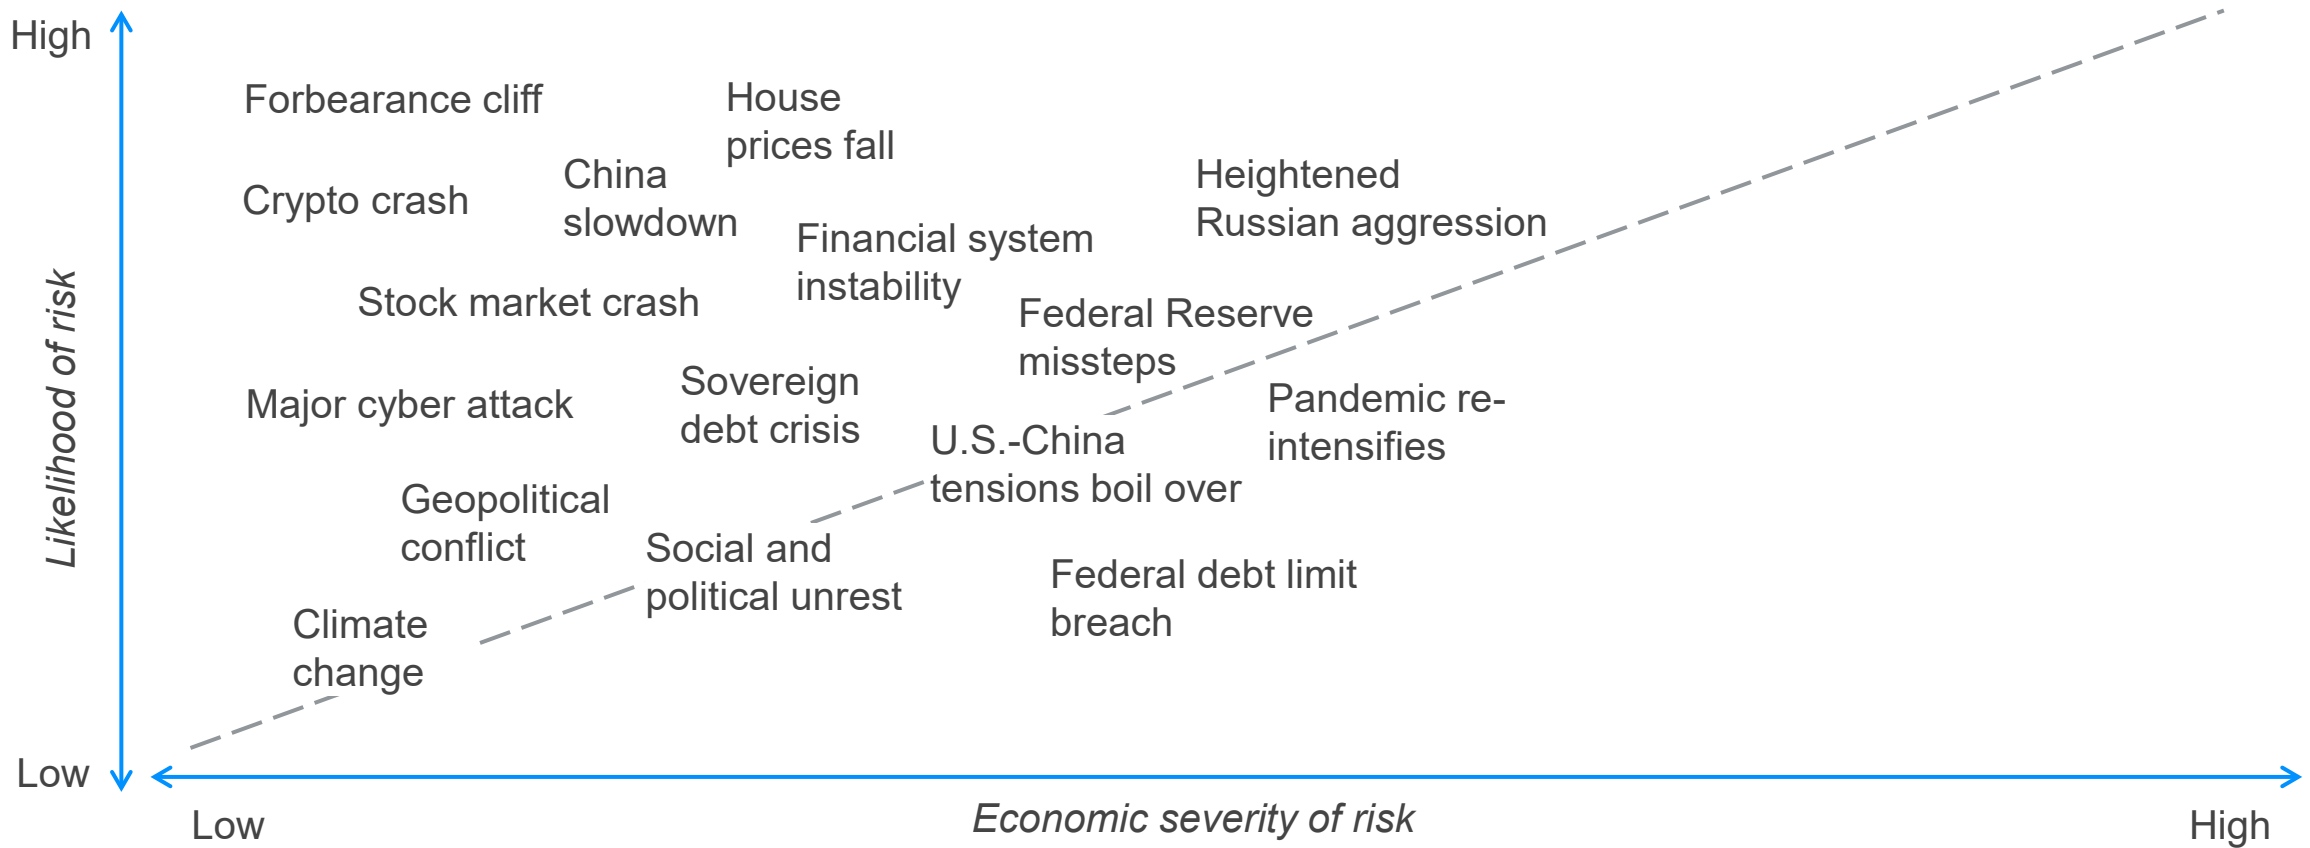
High

Likelihood of risk

Forbearance cliff

House prices fall

China slowdown

Crypto crash

Heightened Russian aggression

Financial system instability

Stock market crash

Federal Reserve missteps

Sovereign debt crisis

Major cyber attack

Pandemic re-intensifies

U.S.-China tensions boil over

Geopolitical conflict

Social and political unrest

Federal debt limit breach

Climate change

Low

Low

Economic severity of risk

High